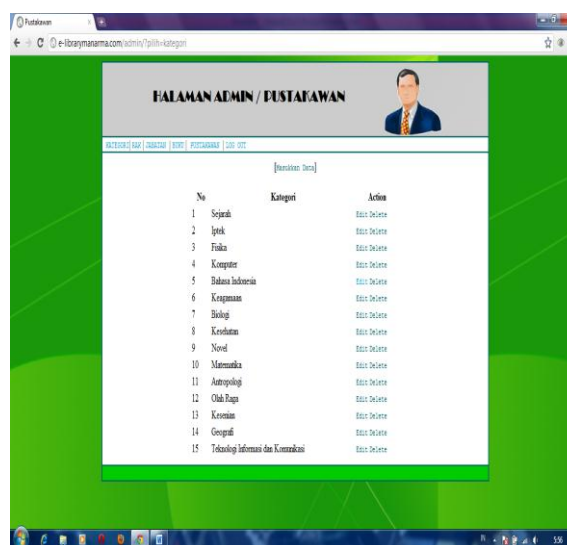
Pustakawan

e-librarymanarma.com/admin/?pilih=kategori

HALAMAN ADMIN / PUSTAKAWAN

KATEGORI | RAK | JABATAN | BUKU | PUSTAKAWAN | LOG OUT

[Tambahkan Data]

| No | Kategori | Action |
|---|---|---|
| 1 | Sejarah | Edit Delete |
| 2 | Iptek | Edit Delete |
| 3 | Fisika | Edit Delete |
| 4 | Komputer | Edit Delete |
| 5 | Bahasa Indonesia | Edit Delete |
| 6 | Keagamaan | Edit Delete |
| 7 | Biologi | Edit Delete |
| 8 | Kesehatan | Edit Delete |
| 9 | Novel | Edit Delete |
| 10 | Matematika | Edit Delete |
| 11 | Antropologi | Edit Delete |
| 12 | Olah Raga | Edit Delete |
| 13 | Kesenian | Edit Delete |
| 14 | Geografi | Edit Delete |
| 15 | Teknologi Informasi dan Komunikasi | Edit Delete |

5:56